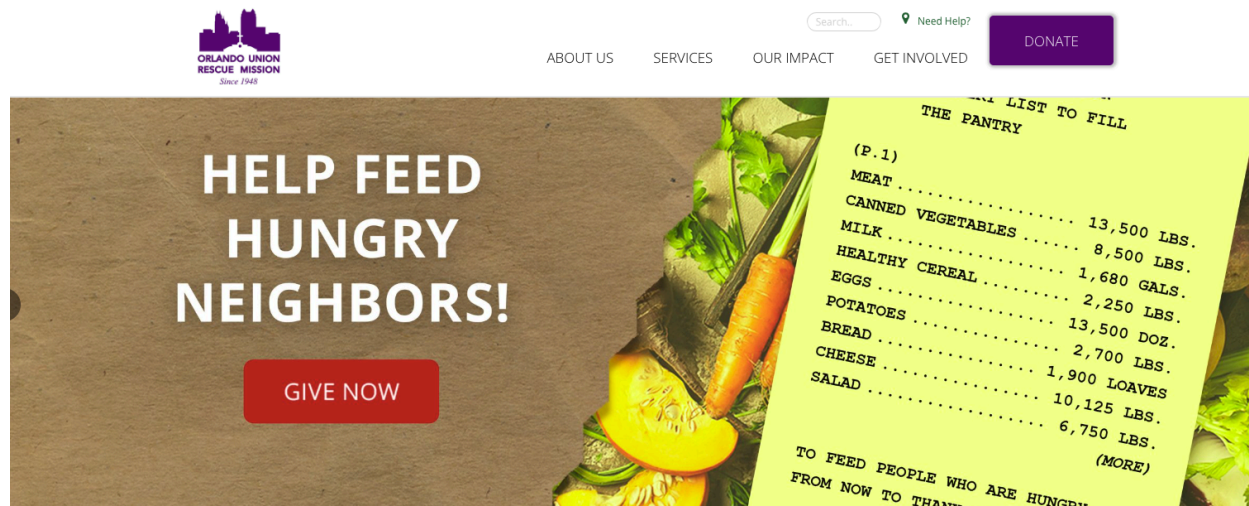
ORLANDO UNION RESCUE MISSION
Since 1948

Search...

Need Help?

DONATE

ABOUT US SERVICES OUR IMPACT GET INVOLVED

HELP FEED HUNGRY NEIGHBORS!

GIVE NOW

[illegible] LIST TO FILL THE PANTRY

(P.1)
MEAT ............... 13,500 LBS.
CANNED VEGETABLES ...... 8,500 LBS.
MILK ............... 1,680 GALS.
HEALTHY CEREAL ......... 2,250 LBS.
EGGS ............... 13,500 DOZ.
POTATOES ............... 2,700 LBS.
BREAD ............... 1,900 LOAVES
CHEESE ............... 10,125 LBS.
SALAD ............... 6,750 LBS.
(MORE)

TO FEED PEOPLE WHO ARE HUNGR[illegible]
FROM NOW TO THAN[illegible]